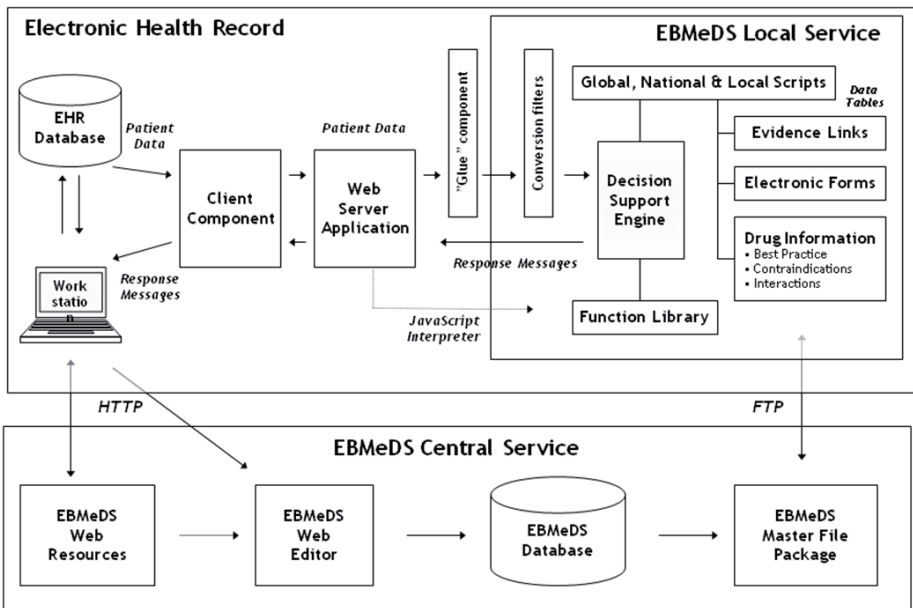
Electronic Health Record

EBMeDS Local Service

EHR Database

Patient Data

Client Component

Patient Data

Web Server Application

"Glue" component

Conversion filters

Global, National & Local Scripts

Data Tables

Evidence Links

Electronic Forms

Decision Support Engine

Drug Information
• Best Practice
• Contraindications
• Interactions

Response Messages

Response Messages

Work statio n

JavaScript Interpreter

Function Library

HTTP

FTP

EBMeDS Central Service

EBMeDS Web Resources

EBMeDS Web Editor

EBMeDS Database

EBMeDS Master File Package